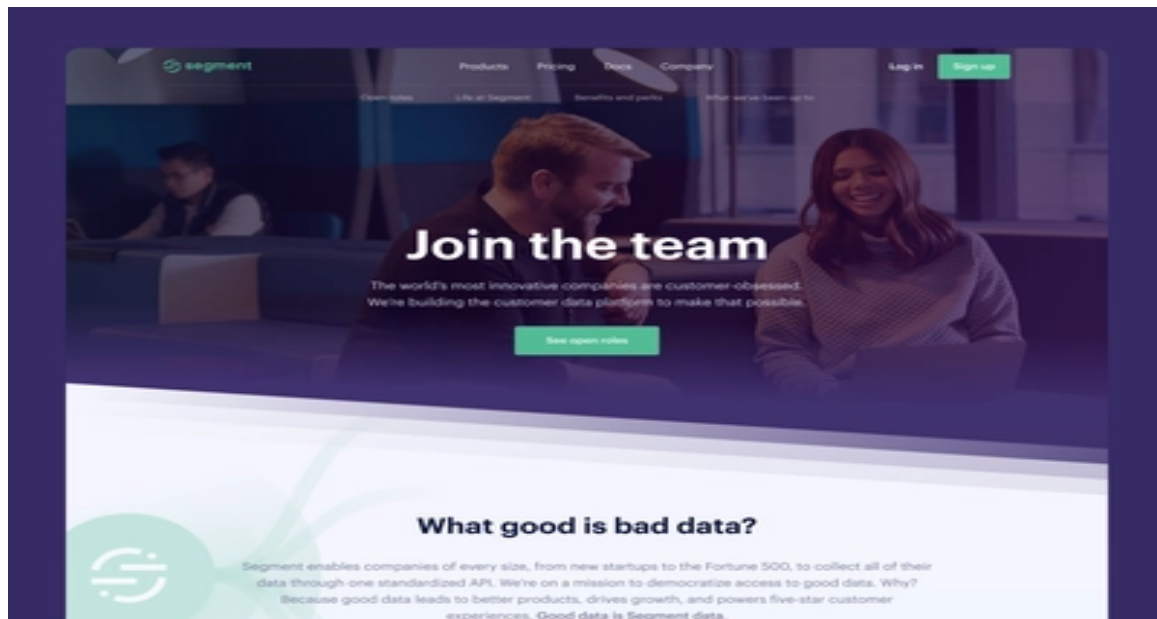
segment

Products Pricing Docs Company

Log in Sign up

Open roles Life at Segment Benefits and perks What we've been up to

Join the team

The world's most innovative companies are customer-obsessed. We're building the customer data platform to make that possible.

See open roles

What good is bad data?

Segment enables companies of every size, from new startups to the Fortune 500, to collect all of their data through one standardized API. We're on a mission to democratize access to good data. Why? Because good data leads to better products, drives growth, and powers five-star customer experiences. Good data is Segment data.